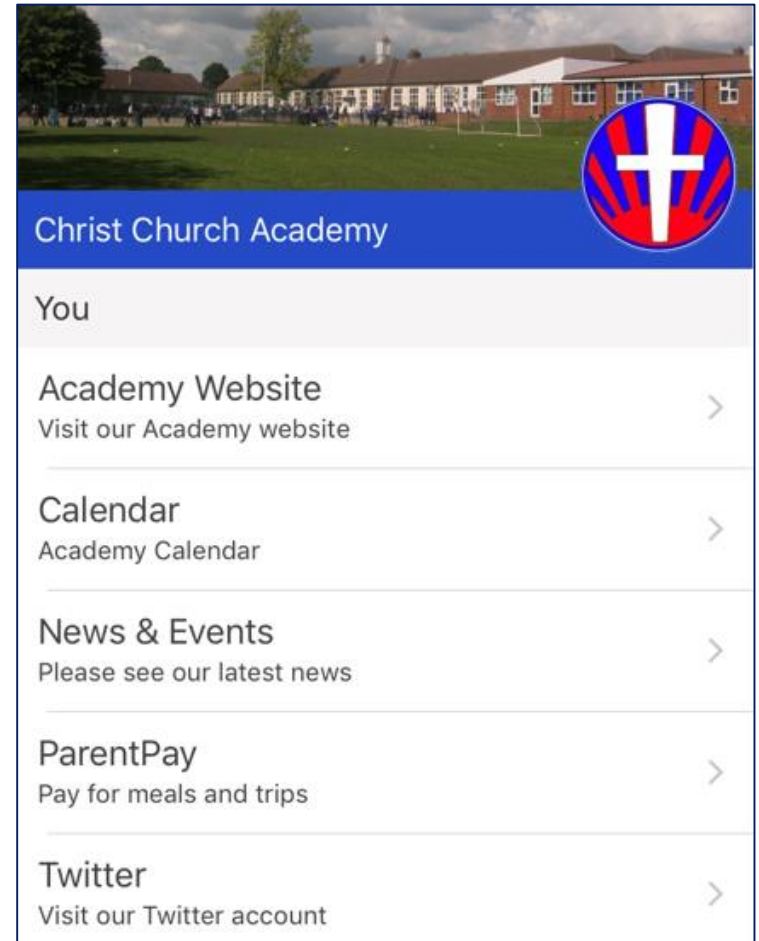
Christ Church Academy

You

Academy Website
Visit our Academy website

Calendar
Academy Calendar

News & Events
Please see our latest news

ParentPay
Pay for meals and trips

Twitter
Visit our Twitter account